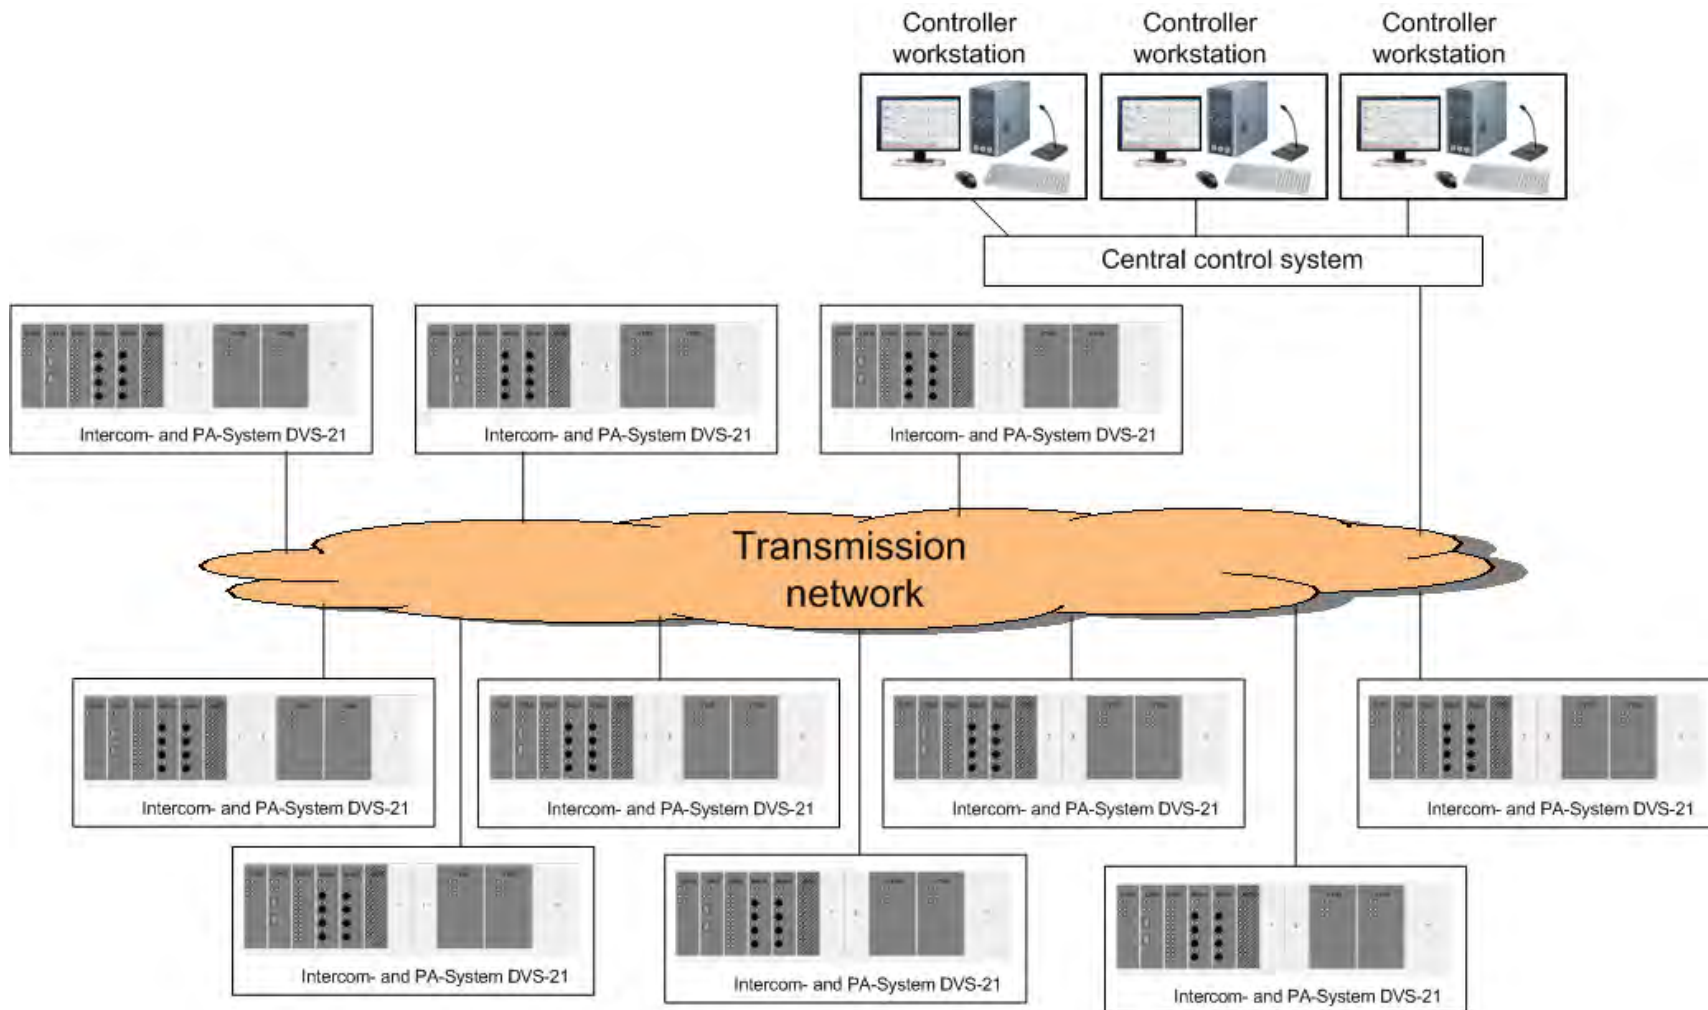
Controller workstation

Controller workstation

Controller workstation

Central control system

Intercom- and PA-System DVS-21

Intercom- and PA-System DVS-21

Intercom- and PA-System DVS-21

Transmission network

Intercom- and PA-System DVS-21

Intercom- and PA-System DVS-21

Intercom- and PA-System DVS-21

Intercom- and PA-System DVS-21

Intercom- and PA-System DVS-21

Intercom- and PA-System DVS-21

Intercom- and PA-System DVS-21